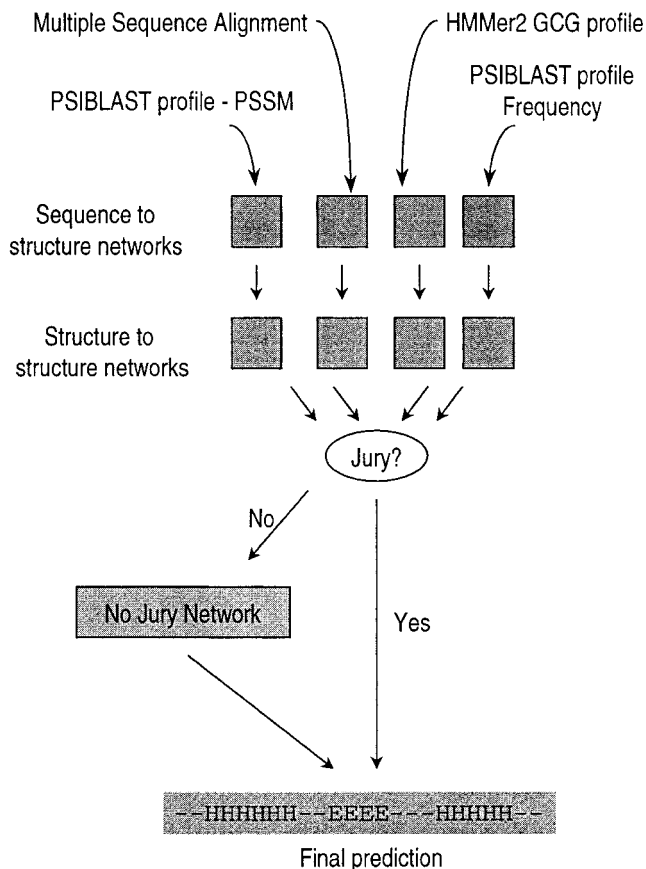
Multiple Sequence Alignment

HMMer2 GCG profile

PSIBLAST profile - PSSM

PSIBLAST profile Frequency

Sequence to structure networks

Structure to structure networks

Jury?

No

No Jury Network

Yes

--HHHHHH--EEEE---HHHHH--

Final prediction